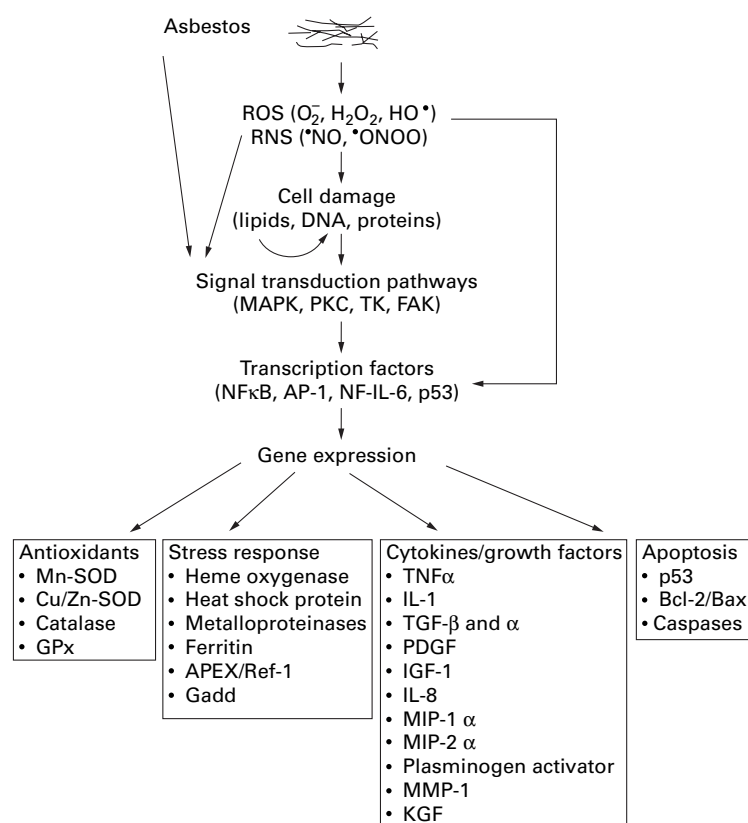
Asbestos

ROS ($O_2^-$, $H_2O_2$, HO$^\bullet$)
RNS ($^\bullet$NO, $^\bullet$ONOO)

Cell damage
(lipids, DNA, proteins)

Signal transduction pathways
(MAPK, PKC, TK, FAK)

Transcription factors
(NFκB, AP-1, NF-IL-6, p53)

Gene expression

Antioxidants
• Mn-SOD
• Cu/Zn-SOD
• Catalase
• GPx

Stress response
• Heme oxygenase
• Heat shock protein
• Metalloproteinases
• Ferritin
• APEX/Ref-1
• Gadd

Cytokines/growth factors
• TNFα
• IL-1
• TGF-β and α
• PDGF
• IGF-1
• IL-8
• MIP-1 α
• MIP-2 α
• Plasminogen activator
• MMP-1
• KGF

Apoptosis
• p53
• Bcl-2/Bax
• Caspases